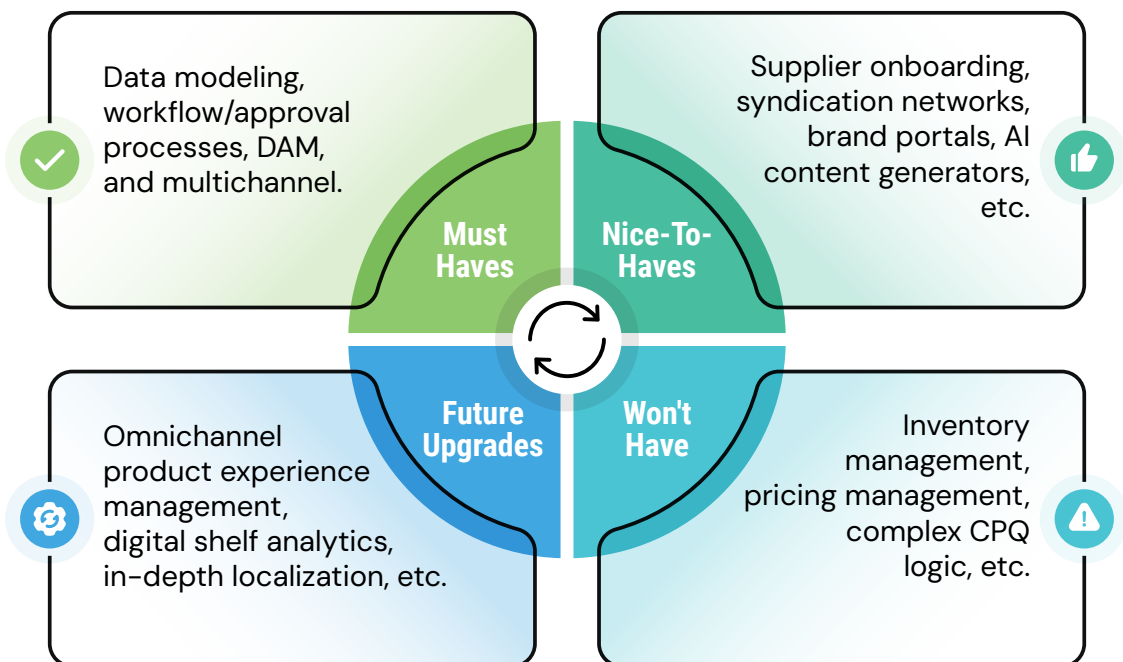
Data modeling, workflow/approval processes, DAM, and multichannel.

Supplier onboarding, syndication networks, brand portals, AI content generators, etc.

Must Haves

Nice-To-Haves

Future Upgrades

Won't Have

Omnichannel product experience management, digital shelf analytics, in-depth localization, etc.

Inventory management, pricing management, complex CPQ logic, etc.